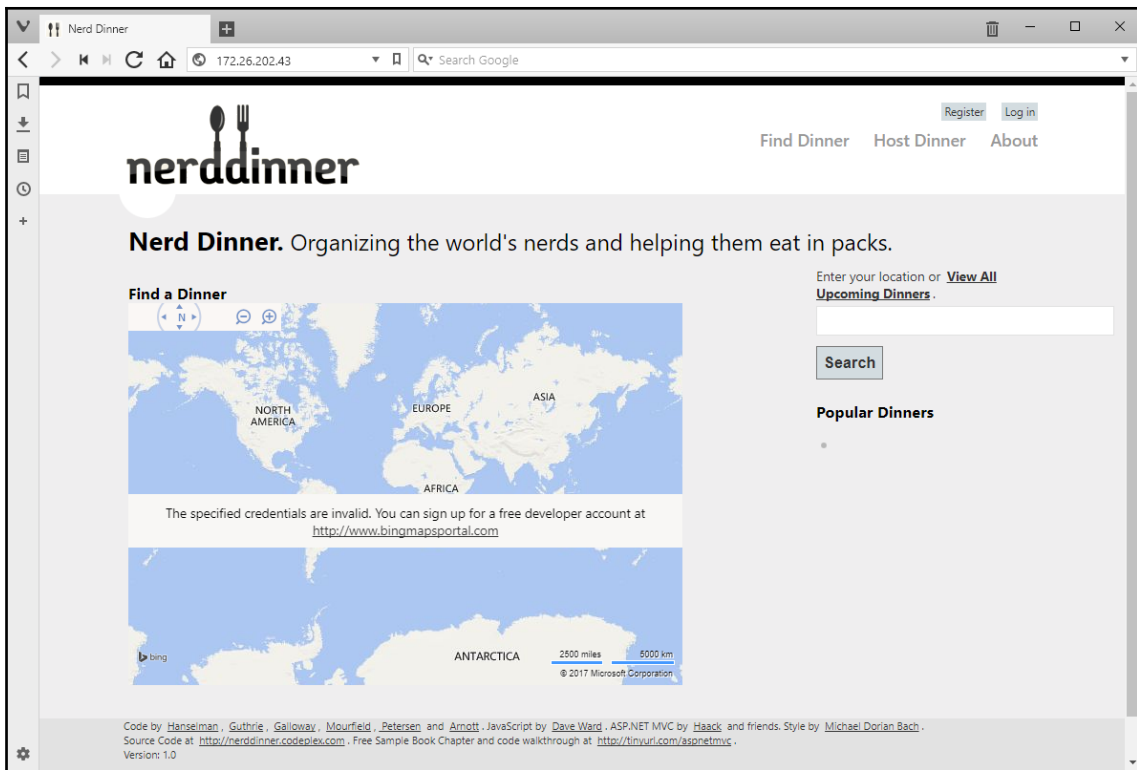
Nerd Dinner

172.26.202.43

Search Google

Register Log in

nerddinner

Find Dinner Host Dinner About

**Nerd Dinner.** Organizing the world's nerds and helping them eat in packs.

Find a Dinner

N

NORTH AMERICA

EUROPE

ASIA

AFRICA

The specified credentials are invalid. You can sign up for a free developer account at http://www.bingmapsportal.com

bing

ANTARCTICA

2500 miles 5000 km

© 2017 Microsoft Corporation

Enter your location or View All Upcoming Dinners.

Search

Popular Dinners

Code by Hanselman, Guthrie, Galloway, Mourfield, Petersen and Arnott. JavaScript by Dave Ward. ASP.NET MVC by Haack and friends. Style by Michael Dorian Bach.
Source Code at http://nerddinner.codeplex.com. Free Sample Book Chapter and code walkthrough at http://tinyurl.com/aspnetmvc.
Version: 1.0